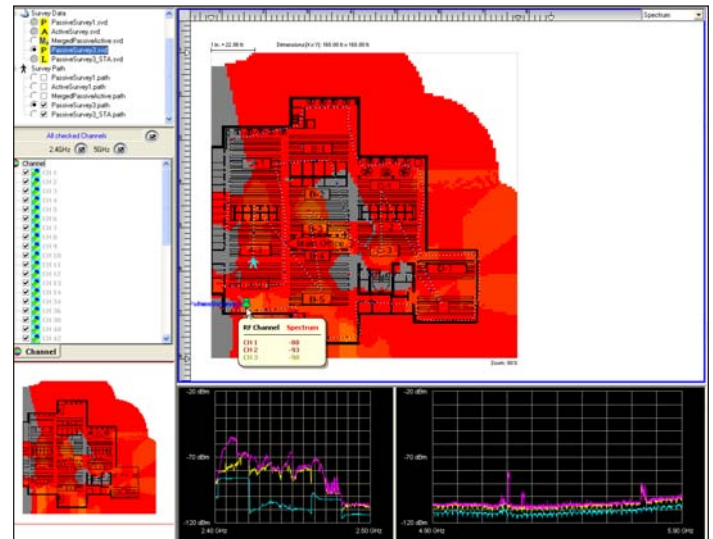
Survey Data
P PassiveSurvey1.svd
A ActiveSurvey.svd
M MergedPassiveActive.svd
P PassiveSurvey3.svd
L PassiveSurvey3_STA.svd
Survey Path
PassiveSurvey1.path
ActiveSurvey1.path
MergedPassiveActive.path
PassiveSurvey3.path
PassiveSurvey3_STA.path

All checked Channels
2.4GHz 5GHz

Channel
CH 1
CH 2
CH 3
CH 4
CH 5
CH 6
CH 7
CH 8
CH 9
CH 10
CH 11
CH 12
CH 13
CH 14
CH 34
CH 36
CH 38
CH 40
CH 42

Channel

Spectrum

1 in. = 22.88 ft
Dimensions (X x Y): 165.00 ft x 165.00 ft

RF Channel | Spectrum
CH 1 -88
CH 2 -93
CH 3 -98

Zoom: 86%

-20 dBm
-70 dBm
-120 dBm
2.40 GHz
2.50 GHz

-20 dBm
-70 dBm
-120 dBm
4.90 GHz
5.90 GHz